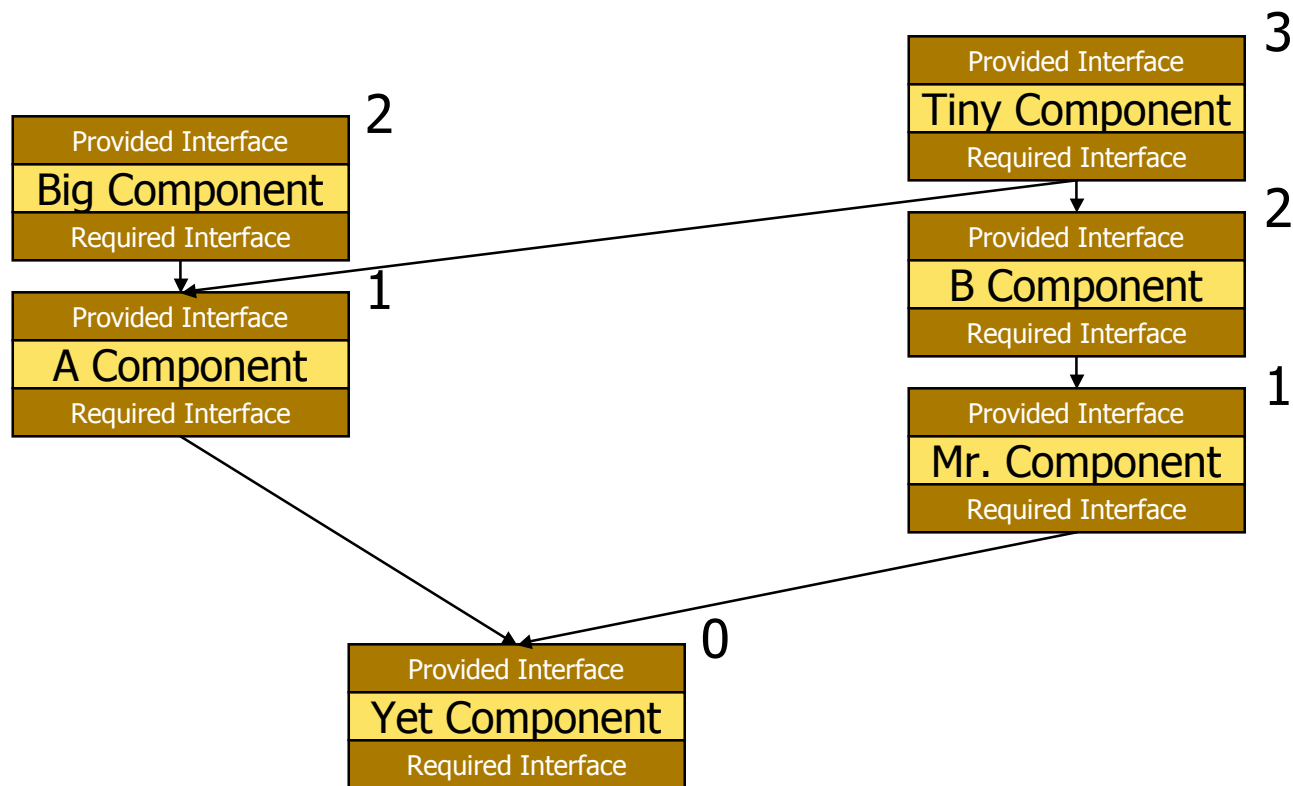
Provided Interface
Big Component
Required Interface
2

Provided Interface
A Component
Required Interface
1

Provided Interface
Tiny Component
Required Interface
3

Provided Interface
B Component
Required Interface
2

Provided Interface
Mr. Component
Required Interface
1

Provided Interface
Yet Component
Required Interface
0